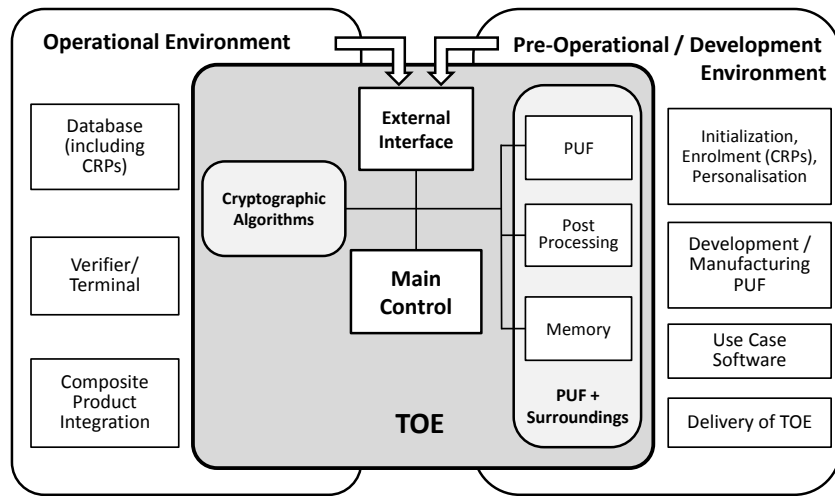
Operational Environment

Pre-Operational / Development Environment

Database (including CRPs)

Verifier/ Terminal

Composite Product Integration

External Interface

Cryptographic Algorithms

Main Control

PUF

Post Processing

Memory

PUF + Surroundings

TOE

Initialization, Enrolment (CRPs), Personalisation

Development / Manufacturing PUF

Use Case Software

Delivery of TOE